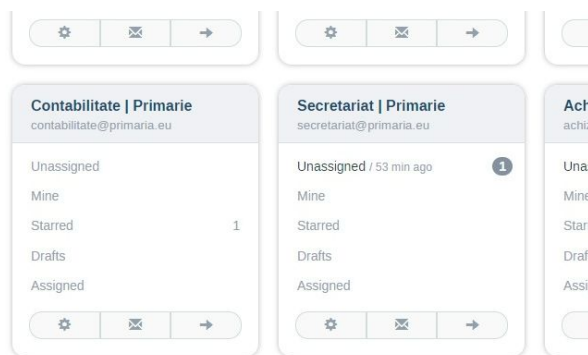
Contabilitate | Primarie
contabilitate@primaria.eu

Unassigned
Mine
Starred 1
Drafts
Assigned

Secretariat | Primarie
secretariat@primaria.eu

Unassigned / 53 min ago 1
Mine
Starred
Drafts
Assigned

Ach
achi

Una
Mine
Starr
Draf
Assi